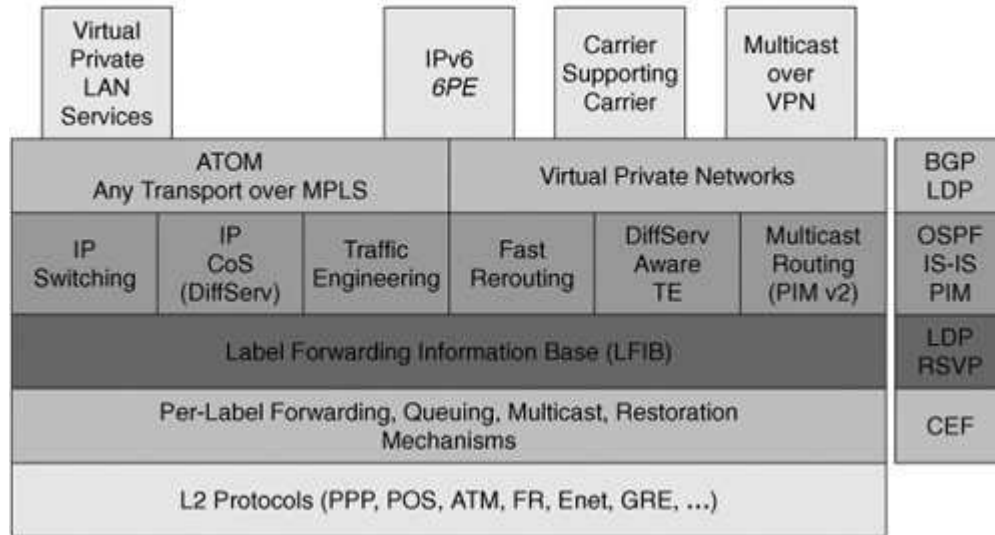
Virtual Private LAN Services

IPv6 6PE

Carrier Supporting Carrier

Multicast over VPN

ATOM Any Transport over MPLS

Virtual Private Networks

BGP LDP

IP Switching

IP CoS (DiffServ)

Traffic Engineering

Fast Rerouting

DiffServ Aware TE

Multicast Routing (PIM v2)

OSPF IS-IS PIM

Label Forwarding Information Base (LFIB)

LDP RSVP

Per-Label Forwarding, Queuing, Multicast, Restoration Mechanisms

CEF

L2 Protocols (PPP, POS, ATM, FR, Enet, GRE, ...)